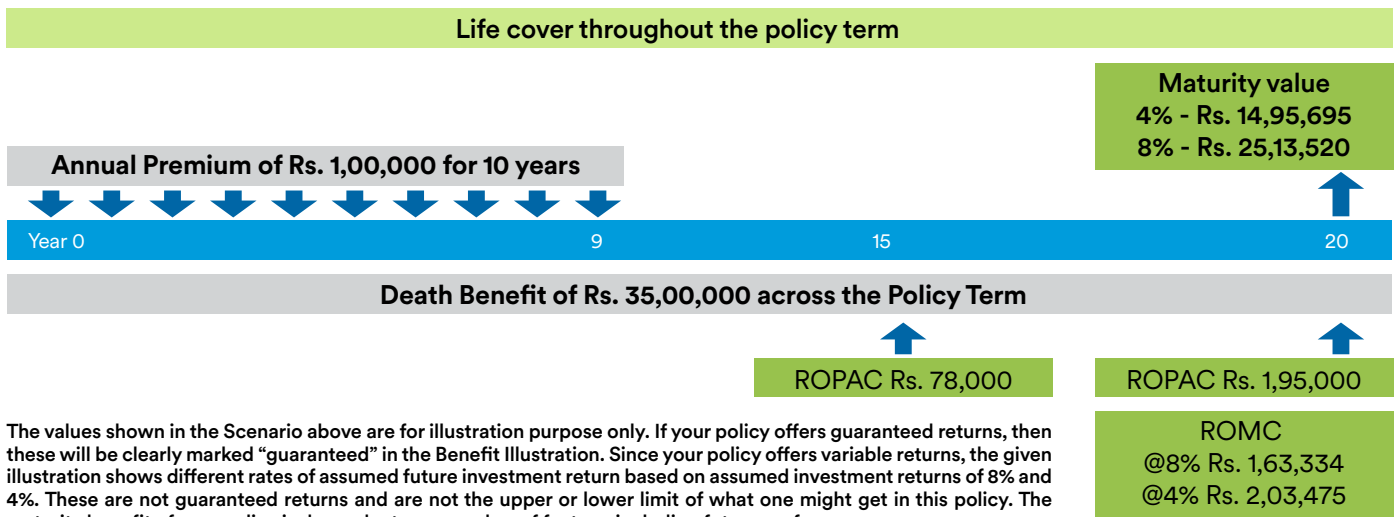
Life cover throughout the policy term

Maturity value
4% - Rs. 14,95,695
8% - Rs. 25,13,520

Annual Premium of Rs. 1,00,000 for 10 years

Year 0
9
15
20

Death Benefit of Rs. 35,00,000 across the Policy Term

ROPAC Rs. 78,000

ROPAC Rs. 1,95,000

ROMC
@8% Rs. 1,63,334
@4% Rs. 2,03,475

The values shown in the Scenario above are for illustration purpose only. If your policy offers guaranteed returns, then these will be clearly marked "guaranteed" in the Benefit Illustration. Since your policy offers variable returns, the given illustration shows different rates of assumed future investment return based on assumed investment returns of 8% and 4%. These are not guaranteed returns and are not the upper or lower limit of what one might get in this policy. The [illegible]